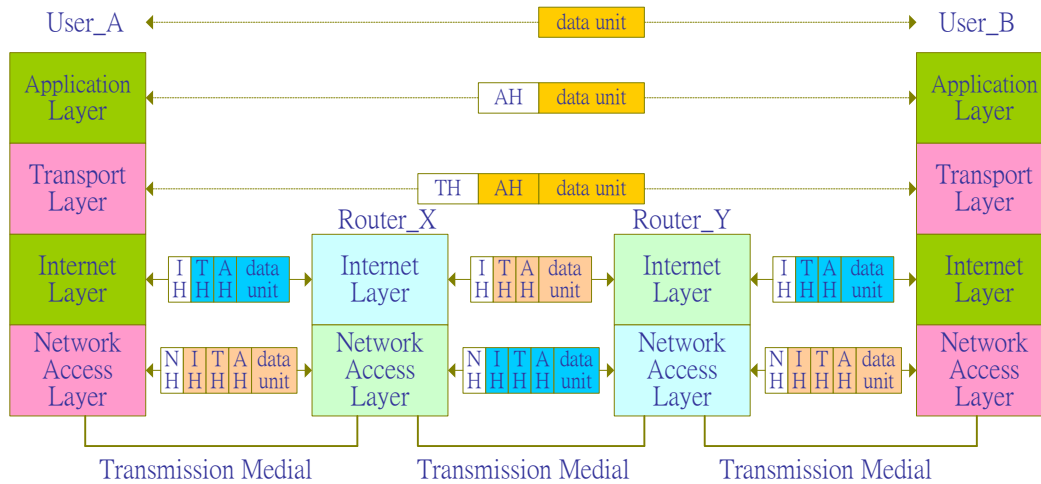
User_A

data unit

User_B

Application Layer

AH | data unit

Application Layer

Transport Layer

TH | AH | data unit

Transport Layer

Router_X

Router_Y

Internet Layer

IH | TH | AH | data unit

Internet Layer

IH | TH | AH | data unit

Internet Layer

IH | TH | AH | data unit

Internet Layer

Network Access Layer

NH | IH | TH | AH | data unit

Network Access Layer

NH | IH | TH | AH | data unit

Network Access Layer

NH | IH | TH | AH | data unit

Network Access Layer

Transmission Medial

Transmission Medial

Transmission Medial